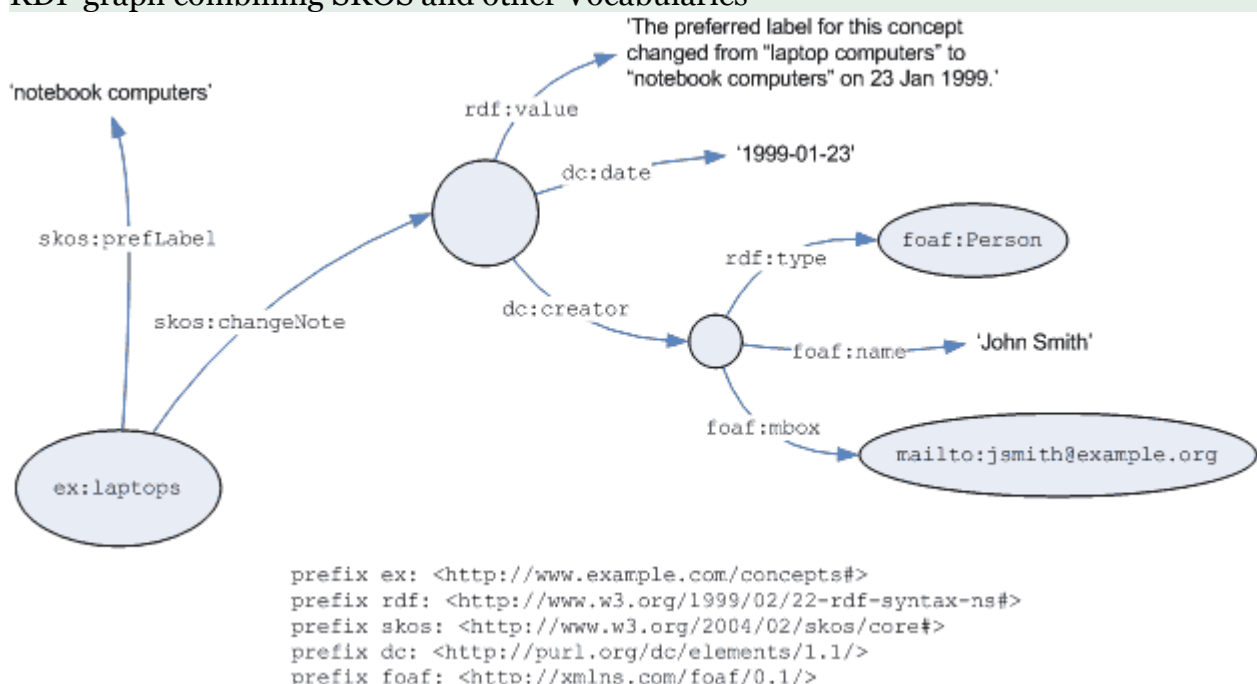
RDF graph combining SKOS and other Vocabularies

'notebook computers'

skos:prefLabel

ex:laptops

skos:changeNote

rdf:value

'The preferred label for this concept changed from "laptop computers" to "notebook computers" on 23 Jan 1999.'

dc:date

'1999-01-23'

dc:creator

rdf:type

foaf:Person

foaf:name

'John Smith'

foaf:mbox

mailto:jsmith@example.org

prefix ex: <http://www.example.com/concepts#>
prefix rdf: <http://www.w3.org/1999/02/22-rdf-syntax-ns#>
prefix skos: <http://www.w3.org/2004/02/skos/core#>
prefix dc: <http://purl.org/dc/elements/1.1/>
prefix foaf: <http://xmlns.com/foaf/0.1/>